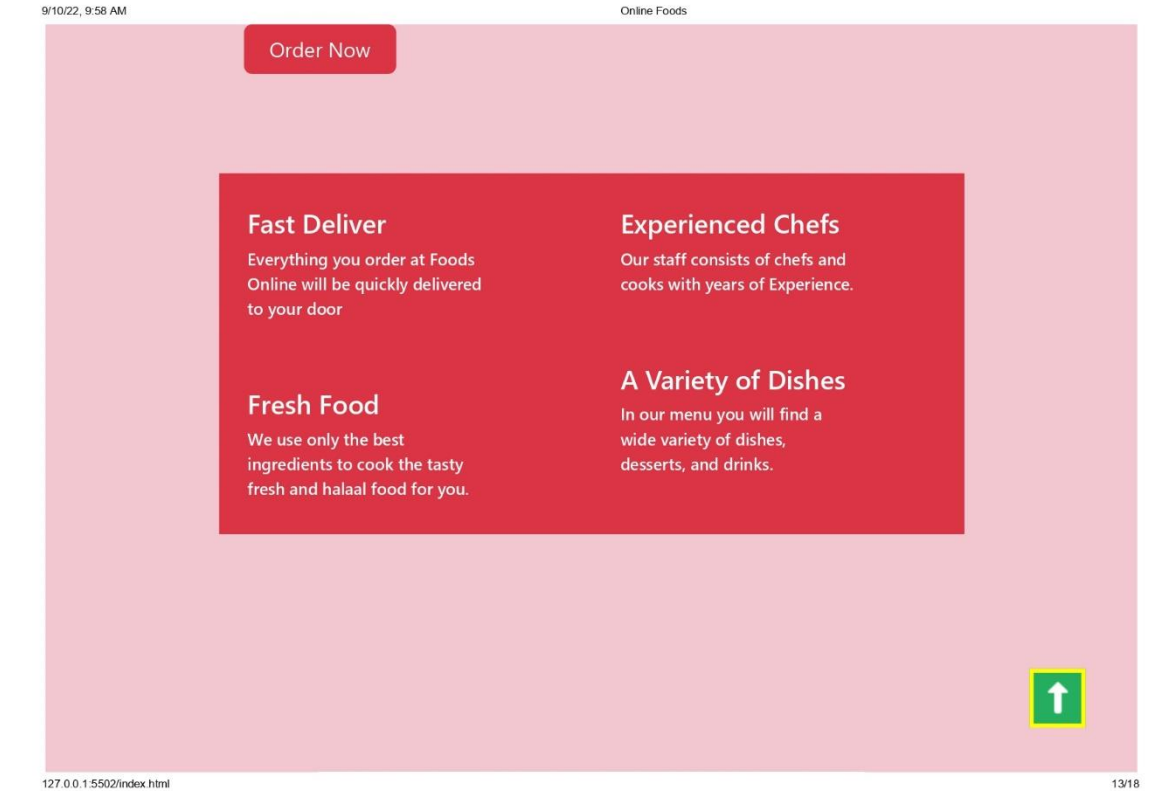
9/10/22, 9:58 AM

Online Foods

Order Now

Fast Deliver
Everything you order at Foods Online will be quickly delivered to your door

Experienced Chefs
Our staff consists of chefs and cooks with years of Experience.

Fresh Food
We use only the best ingredients to cook the tasty fresh and halaal food for you.

A Variety of Dishes
In our menu you will find a wide variety of dishes, desserts, and drinks.

127.0.0.1:5502/index.html

13/18